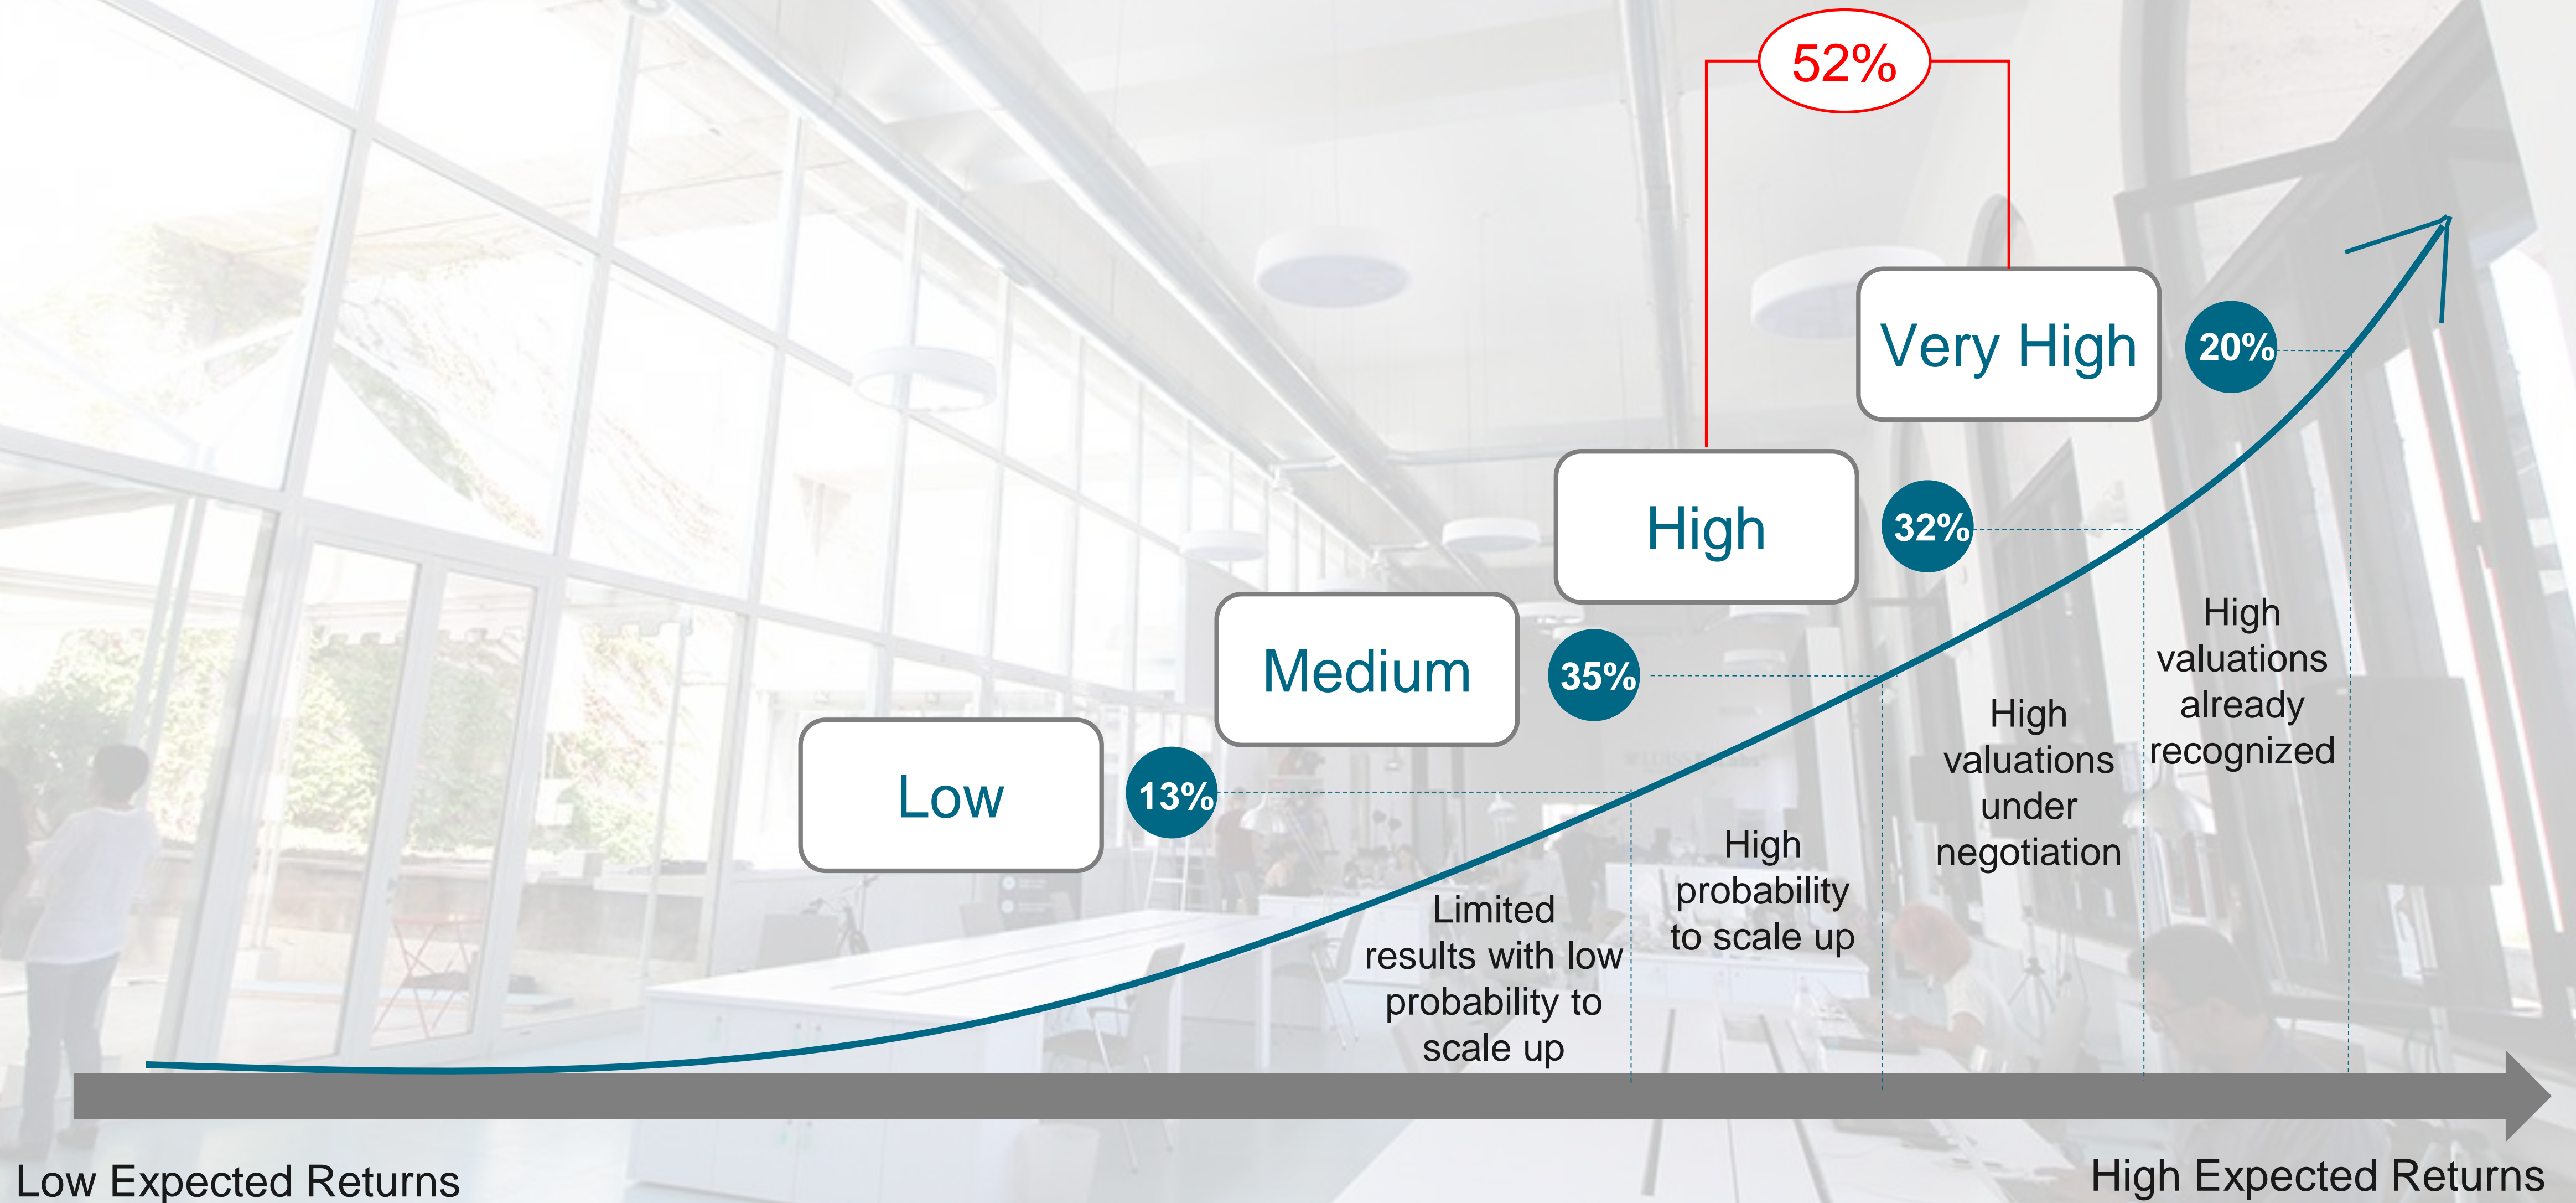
52%

Very High

20%

High

32%

Medium

35%

Low

13%

High valuations already recognized

High valuations under negotiation

High probability to scale up

Limited results with low probability to scale up

Low Expected Returns

High Expected Returns